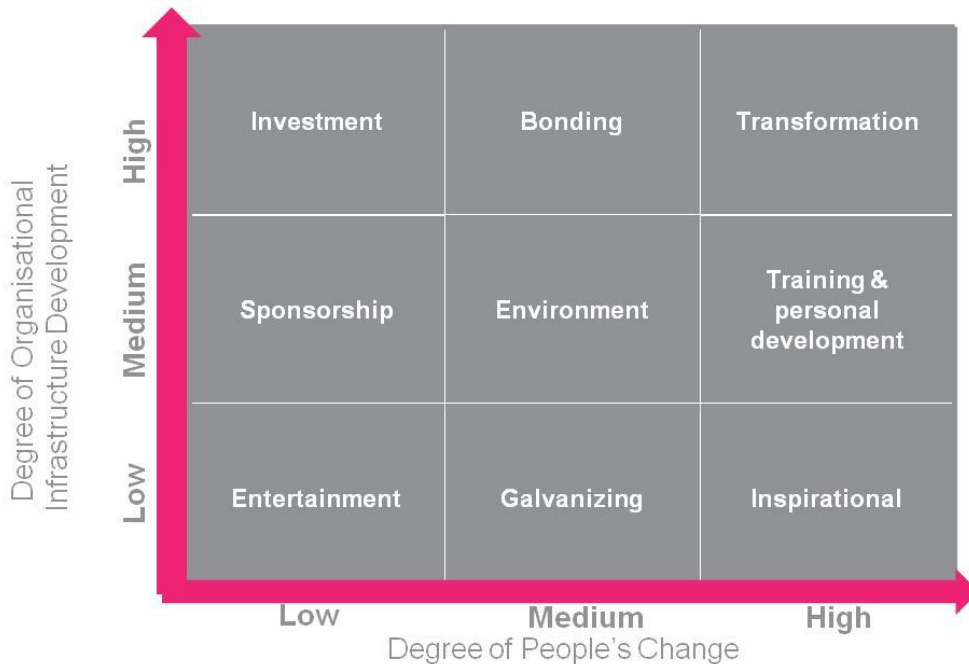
Degree of Organisational Infrastructure Development

High

Medium

Low

| | | |
|---|---|---|
| Investment | Bonding | Transformation |
| Sponsorship | Environment | Training & personal development |
| Entertainment | Galvanizing | Inspirational |

Low
Medium
High

Degree of People's Change